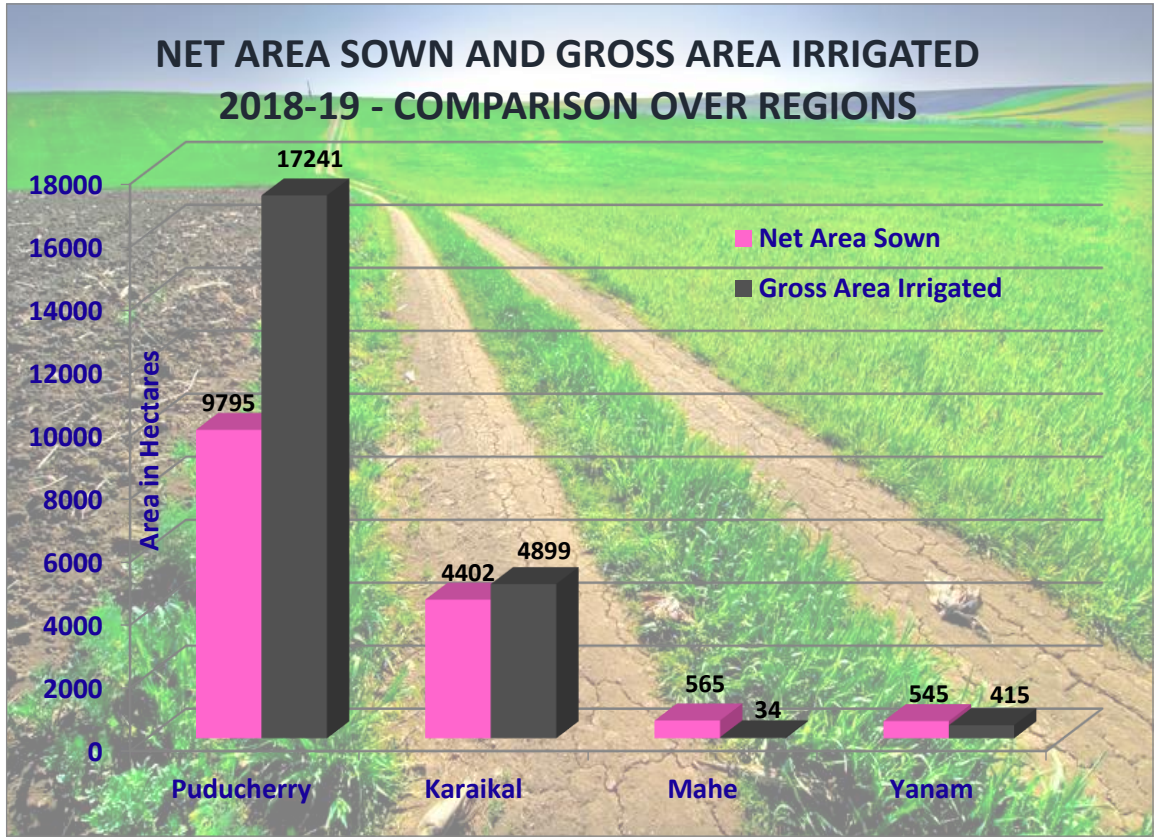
NET AREA SOWN AND GROSS AREA IRRIGATED 2018-19 - COMPARISON OVER REGIONS

Net Area Sown
Gross Area Irrigated

Area in Hectares

18000
16000
14000
12000
10000
8000
6000
4000
2000
0

| | Net Area Sown | Gross Area Irrigated |
|---|---|---|
| Puducherry | 9795 | 17241 |
| Karaikal | 4402 | 4899 |
| Mahe | 565 | 34 |
| Yanam | 545 | 415 |